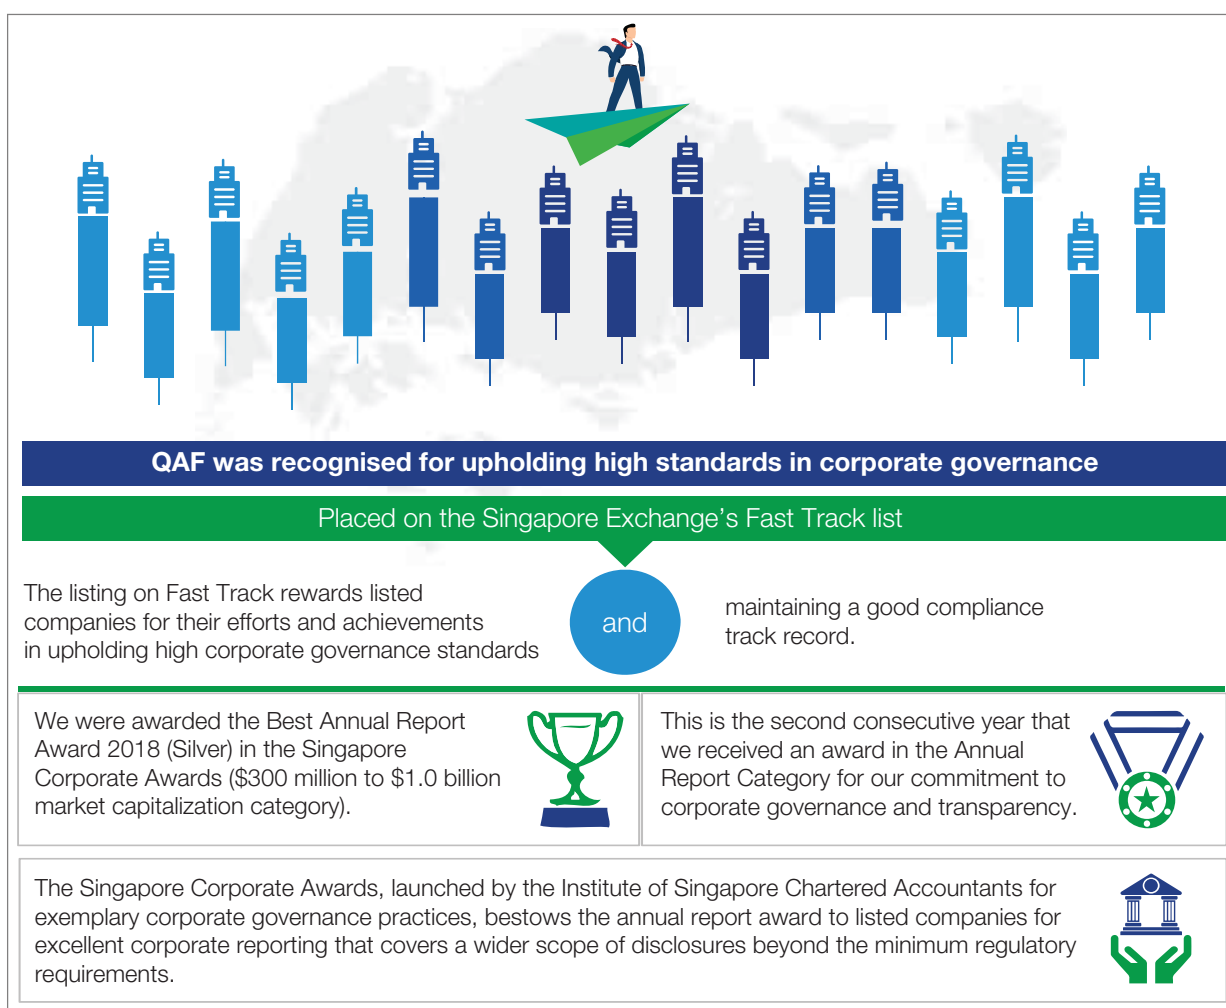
QAF was recognised for upholding high standards in corporate governance

Placed on the Singapore Exchange's Fast Track list

The listing on Fast Track rewards listed companies for their efforts and achievements in upholding high corporate governance standards

and

maintaining a good compliance track record.

We were awarded the Best Annual Report Award 2018 (Silver) in the Singapore Corporate Awards (\$300 million to \$1.0 billion market capitalization category).

This is the second consecutive year that we received an award in the Annual Report Category for our commitment to corporate governance and transparency.

The Singapore Corporate Awards, launched by the Institute of Singapore Chartered Accountants for exemplary corporate governance practices, bestows the annual report award to listed companies for excellent corporate reporting that covers a wider scope of disclosures beyond the minimum regulatory requirements.